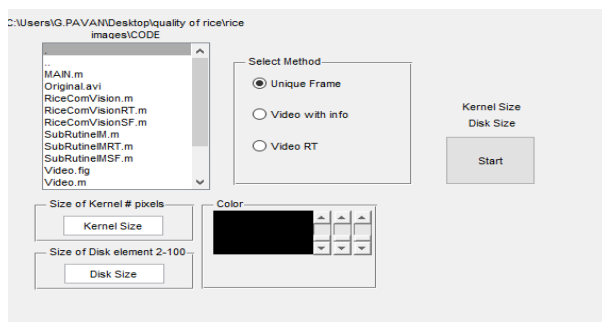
C:\Users\G.PAVAN\Desktop\quality of rice\rice images\CODE

.
..
MAIN.m
Original.avi
RiceComVision.m
RiceComVisionRT.m
RiceComVisionSF.m
SubRutinelM.m
SubRutinelMRT.m
SubRutinelMSF.m
Video.fig
Video.m

Select Method
Unique Frame
Video with info
Video RT

Kernel Size
Disk Size

Start

Size of Kernel # pixels
Kernel Size

Size of Disk element 2-100
Disk Size

Color